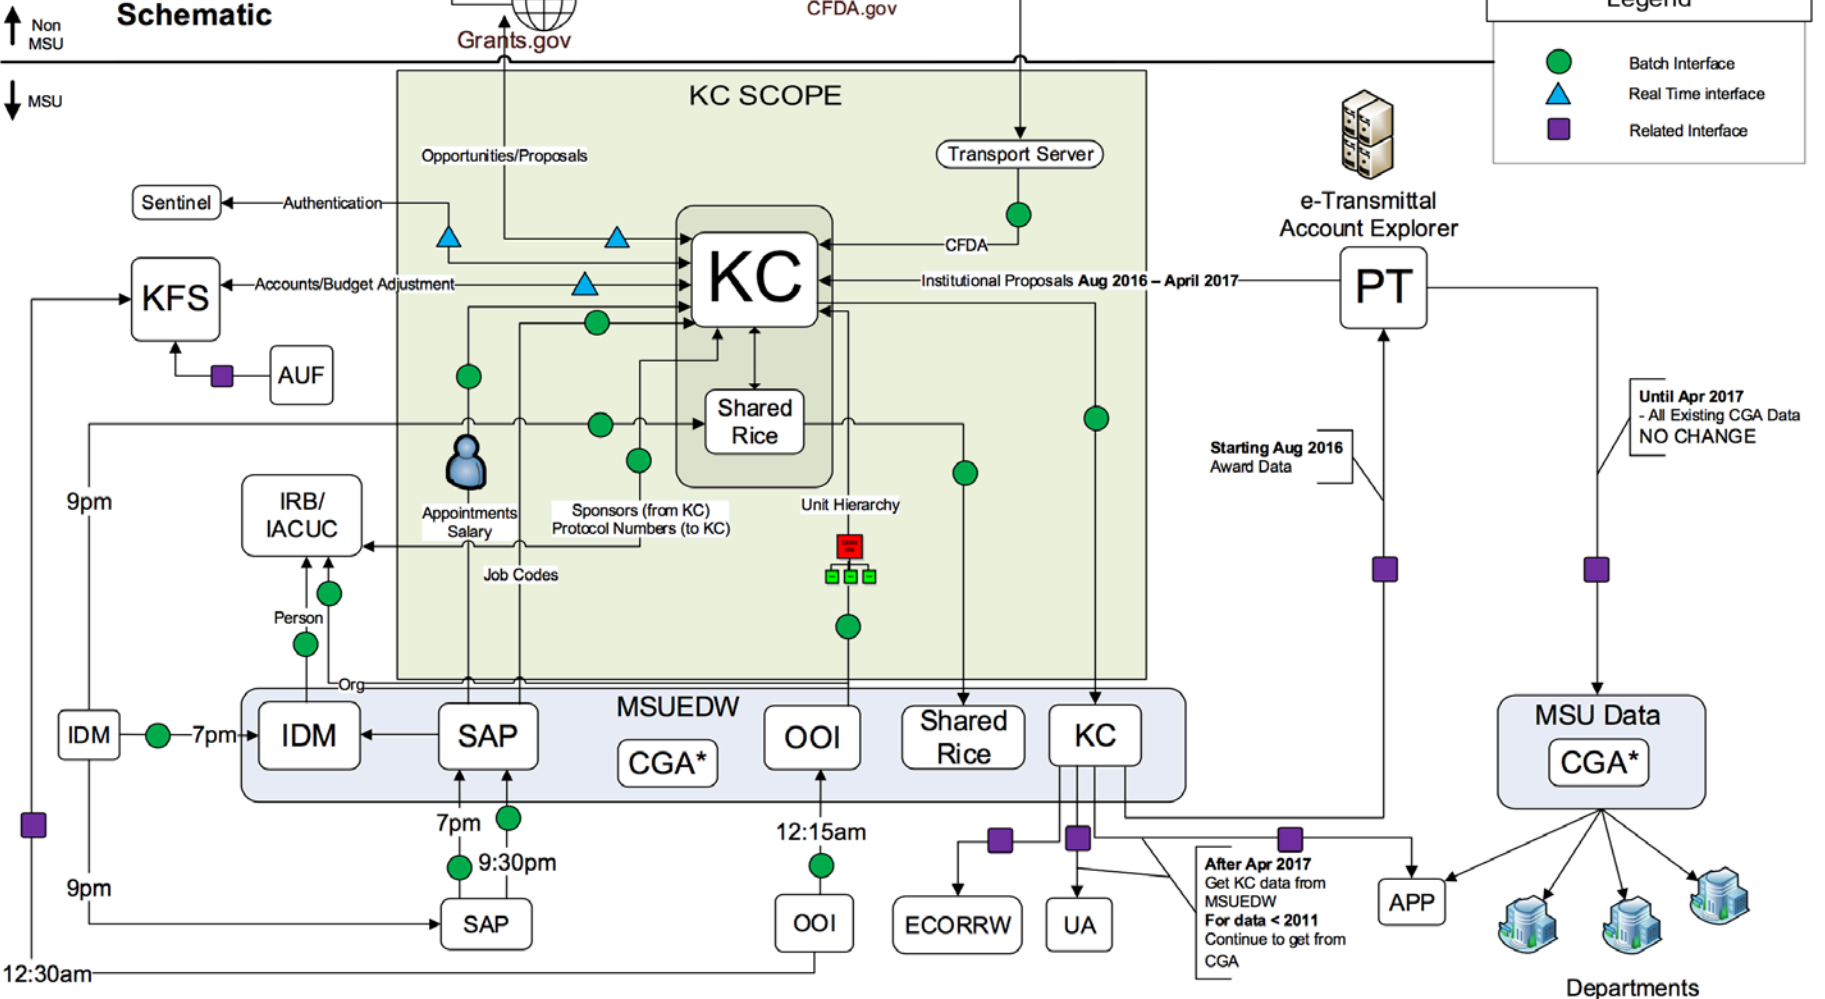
Non MSU

Schematic

Grants.gov

CFDA.gov

Legend

Batch Interface

Real Time interface

Related Interface

MSU

KC SCOPE

Opportunities/Proposals

Transport Server

Sentinel

Authentication

CFDA

KC

KFS

Accounts/Budget Adjustment

Institutional Proposals Aug 2016 – April 2017

e-Transmittal Account Explorer

PT

AUF

Shared Rice

Until Apr 2017
- All Existing CGA Data
NO CHANGE

Starting Aug 2016
Award Data

9pm

IRB/ IACUC

Appointments Salary

Sponsors (from KC)
Protocol Numbers (to KC)

Unit Hierarchy

Job Codes

Person

Org

MSUEDW

IDM

7pm

IDM

SAP

CGA*

OOI

Shared Rice

KC

MSU Data

CGA*

7pm

9:30pm

12:15am

9pm

SAP

OOI

ECORRW

UA

After Apr 2017
Get KC data from MSUEDW
For data < 2011
Continue to get from CGA

APP

12:30am

Departments